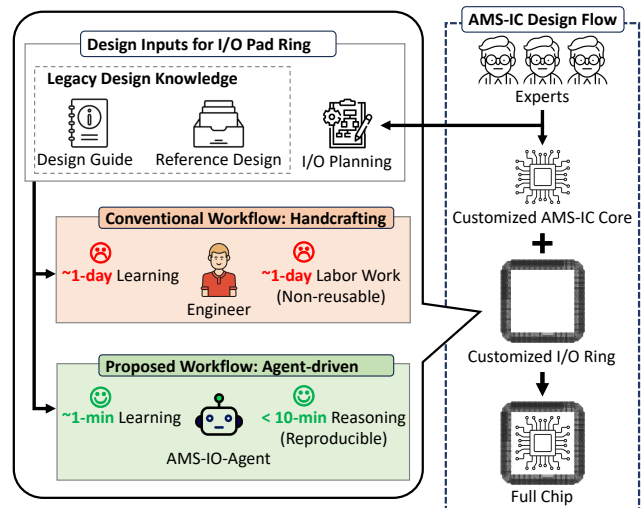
Design Inputs for I/O Pad Ring

Legacy Design Knowledge

Design Guide

Reference Design

I/O Planning

Conventional Workflow: Handcrafting

~1-day Learning

Engineer

~1-day Labor Work (Non-reusable)

Proposed Workflow: Agent-driven

~1-min Learning

AMS-IO-Agent

< 10-min Reasoning (Reproducible)

AMS-IC Design Flow

Experts

Customized AMS-IC Core

+

Customized I/O Ring

Full Chip